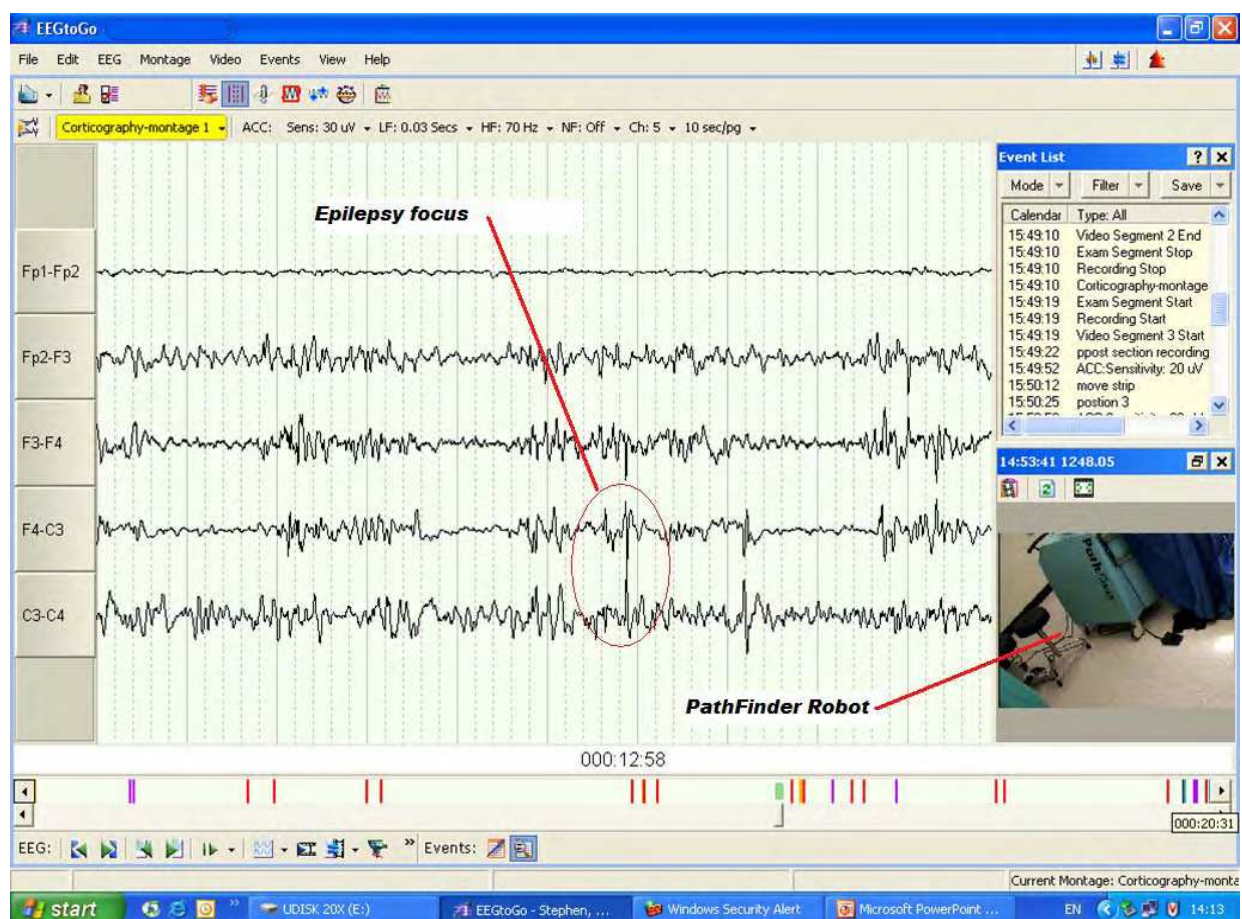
EEGtoGo

File Edit EEG Montage Video Events View Help

Corticography-montage 1 ACC: Sens: 30 uV LF: 0.03 Secs HF: 70 Hz NF: Off Ch: 5 10 sec/pg

Epilepsy focus

Fp1-Fp2
Fp2-F3
F3-F4
F4-C3
C3-C4

Event List
Mode Filter Save

| Calendar | Type: All |
|---|---|
| 15:49:10 | Video Segment 2 End |
| 15:49:10 | Exam Segment Stop |
| 15:49:10 | Recording Stop |
| 15:49:10 | Corticography-montage |
| 15:49:19 | Exam Segment Start |
| 15:49:19 | Recording Start |
| 15:49:19 | Video Segment 3 Start |
| 15:49:22 | ppost section recording |
| 15:49:52 | ACC:Sensitivity: 20 uV |
| 15:50:12 | move strip |
| 15:50:25 | postion 3 |

14:53:41 1248.05

PathFinder Robot

000:12:58

000:20:31

EEG: Events:

Current Montage: Corticography-monta

start UDISK 20X (E:) EEGtoGo - Stephen, ... Windows Security Alert Microsoft PowerPoint ... EN 14:13